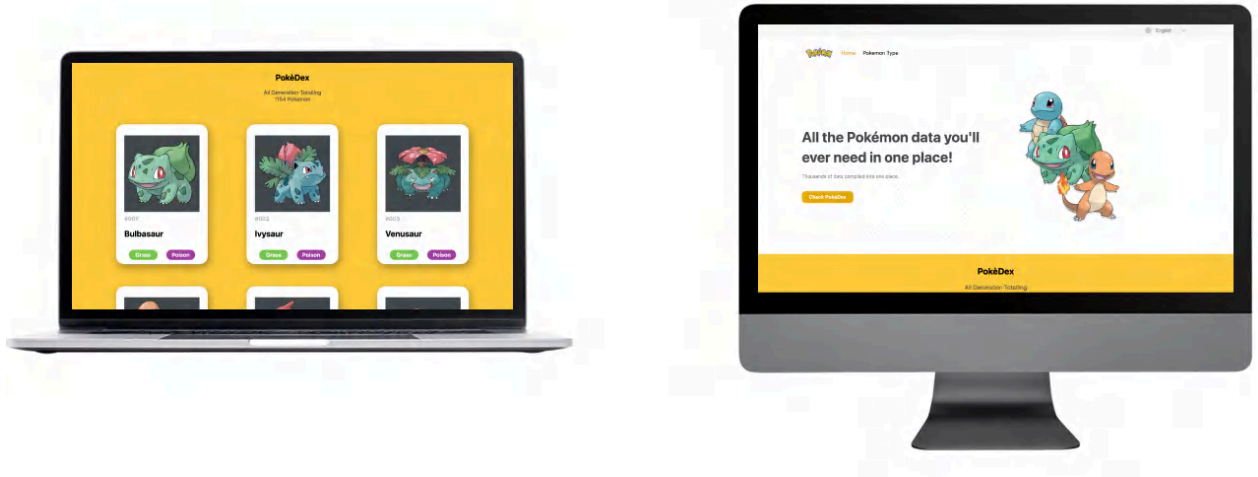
PokèDex

All Generation Totaling
1154 Pokemon

#001
Bulbasaur
Grass Poison

#002
Ivysaur
Grass Poison

#003
Venusaur
Grass Poison

English

Pokémon Home Pokemon Type

All the Pokémon data you'll ever need in one place!

Thousands of data compiled into one place.

Check PokèDex

PokèDex

All Generation Totaling